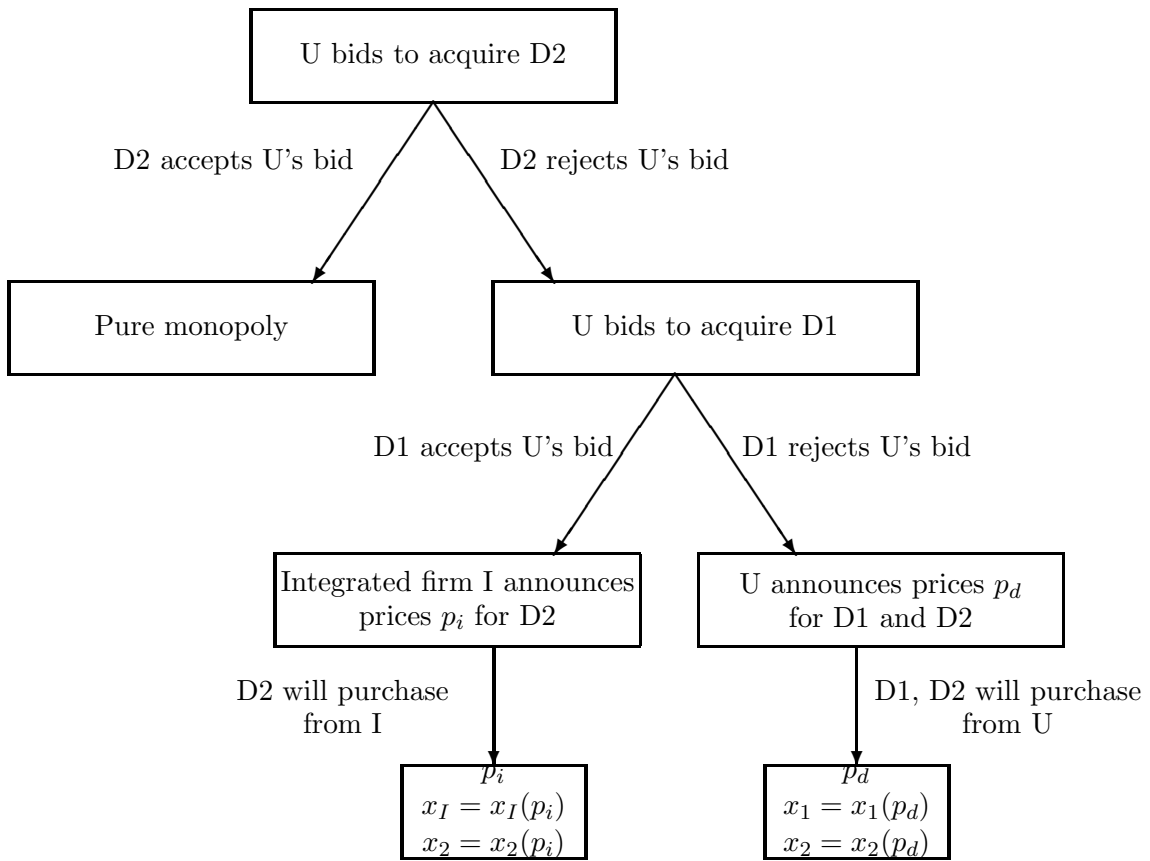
U bids to acquire D2

D2 accepts U's bid

D2 rejects U's bid

Pure monopoly

U bids to acquire D1

D1 accepts U's bid

D1 rejects U's bid

Integrated firm I announces prices $p_i$ for D2

U announces prices $p_d$ for D1 and D2

D2 will purchase from I

D1, D2 will purchase from U

$p_i$
$x_I = x_I(p_i)$
$x_2 = x_2(p_i)$

$p_d$
$x_1 = x_1(p_d)$
$x_2 = x_2(p_d)$